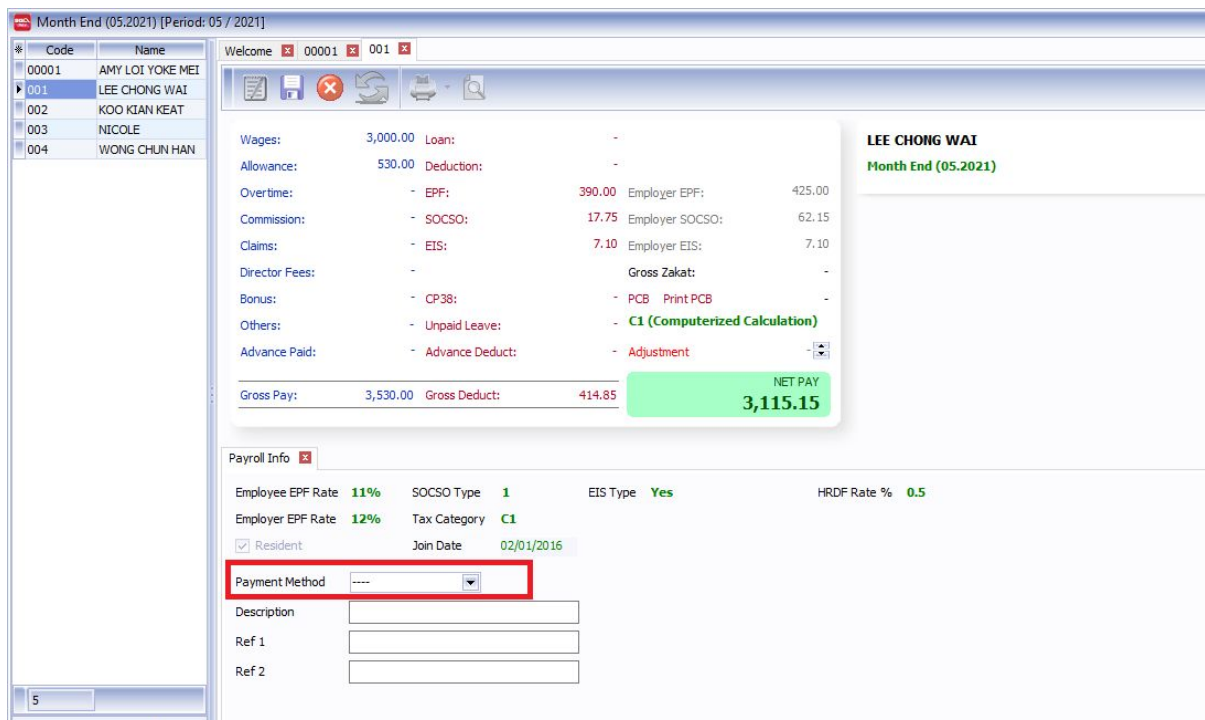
Month End (05.2021) [Period: 05 / 2021]

| * | Code | Name |
|---|---|---|
| | 00001 | AMY LOI YOKE MEI |
| ▸ | 001 | LEE CHONG WAI |
| | 002 | KOO KIAN KEAT |
| | 003 | NICOLE |
| | 004 | WONG CHUN HAN |

5

Welcome 00001 001

| | | | | | |
|---|---|---|---|---|---|
| Wages: | 3,000.00 | Loan: | - | | |
| Allowance: | 530.00 | Deduction: | - | | |
| Overtime: | - | EPF: | 390.00 | Employer EPF: | 425.00 |
| Commission: | - | SOCSO: | 17.75 | Employer SOCSO: | 62.15 |
| Claims: | - | EIS: | 7.10 | Employer EIS: | 7.10 |
| Director Fees: | - | | | Gross Zakat: | - |
| Bonus: | - | CP38: | - | PCB Print PCB | - |
| Others: | - | Unpaid Leave: | - | C1 (Computerized Calculation) | |
| Advance Paid: | - | Advance Deduct: | - | Adjustment | - |
| Gross Pay: | 3,530.00 | Gross Deduct: | 414.85 | NET PAY | 3,115.15 |

LEE CHONG WAI
Month End (05.2021)

Payroll Info

Employee EPF Rate 11% SOCSO Type 1 EIS Type Yes HRDF Rate % 0.5
Employer EPF Rate 12% Tax Category C1
Resident Join Date 02/01/2016
Payment Method ----
Description
Ref 1
Ref 2